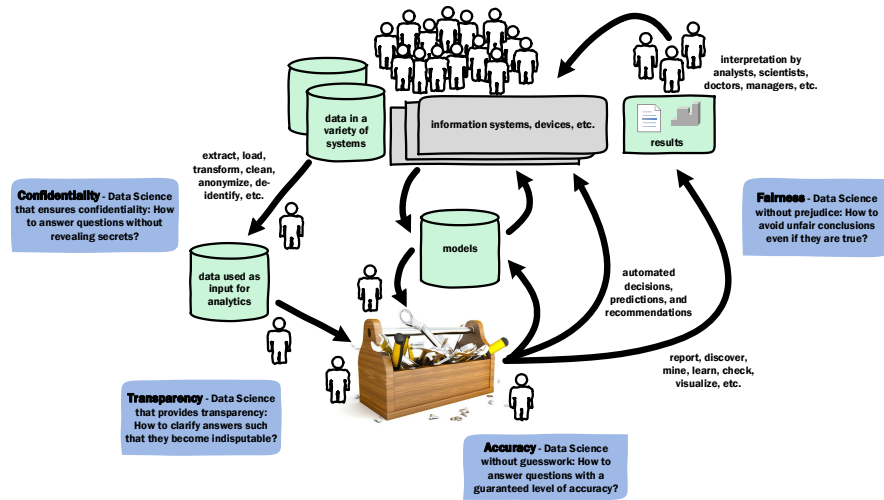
interpretation by analysts, scientists, doctors, managers, etc.

data in a variety of systems

information systems, devices, etc.

results

extract, load, transform, clean, anonymize, de-identify, etc.

Confidentiality - Data Science that ensures confidentiality: How to answer questions without revealing secrets?

Fairness - Data Science without prejudice: How to avoid unfair conclusions even if they are true?

models

data used as input for analytics

automated decisions, predictions, and recommendations

report, discover, mine, learn, check, visualize, etc.

Transparency - Data Science that provides transparency: How to clarify answers such that they become indisputable?

Accuracy - Data Science without guesswork: How to answer questions with a guaranteed level of accuracy?